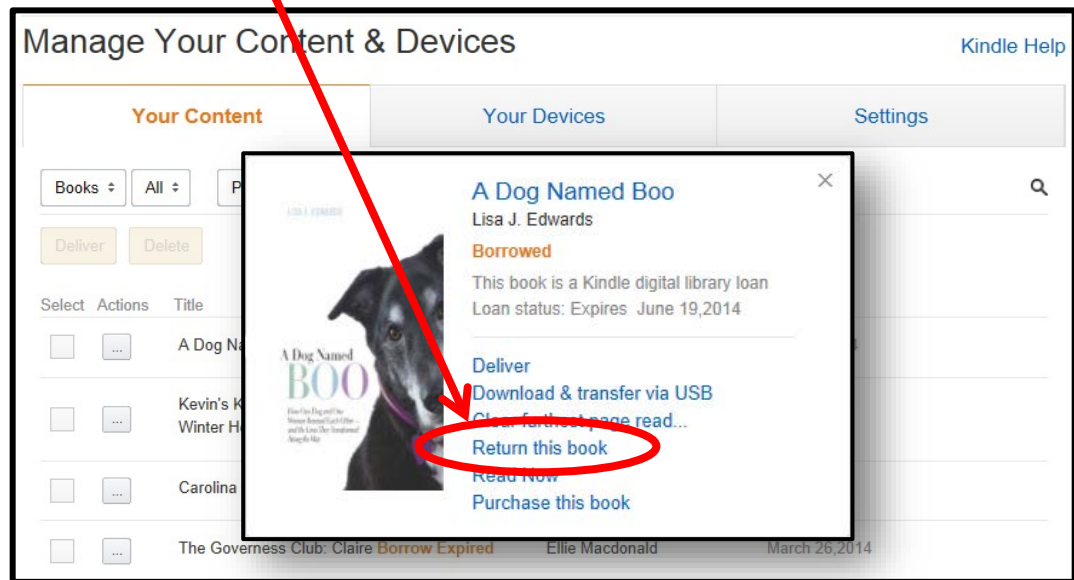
Manage Your Content & Devices

Kindle Help

Your Content

Your Devices

Settings

Books

All

P

Deliver

Delete

Select Actions Title

...

A Dog Na

...

Kevin's K
Winter H

...

Carolina

...

The Governess Club: Claire Borrow Expired

Ellie Macdonald

March 26,2014

LISA J. EDWARDS

A Dog Named BOO

How One Dog and One Woman Rescued Each Other— and the Lives They Transformed Along the Way

A Dog Named Boo

Lisa J. Edwards

Borrowed

This book is a Kindle digital library loan

Loan status: Expires June 19,2014

Deliver

Download & transfer via USB

Clear furthest page read...

Return this book

Read Now

Purchase this book